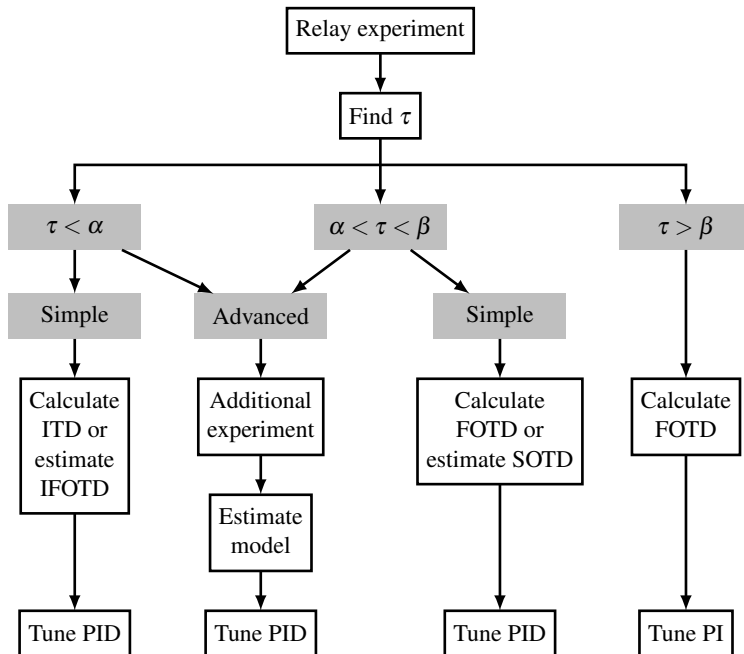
Relay experiment

Find $\tau$

$\tau < \alpha$

$\alpha < \tau < \beta$

$\tau > \beta$

Simple

Advanced

Simple

Calculate ITD or estimate IFOTD

Additional experiment

Estimate model

Calculate FOTD or estimate SOTD

Calculate FOTD

Tune PID

Tune PID

Tune PID

Tune PI